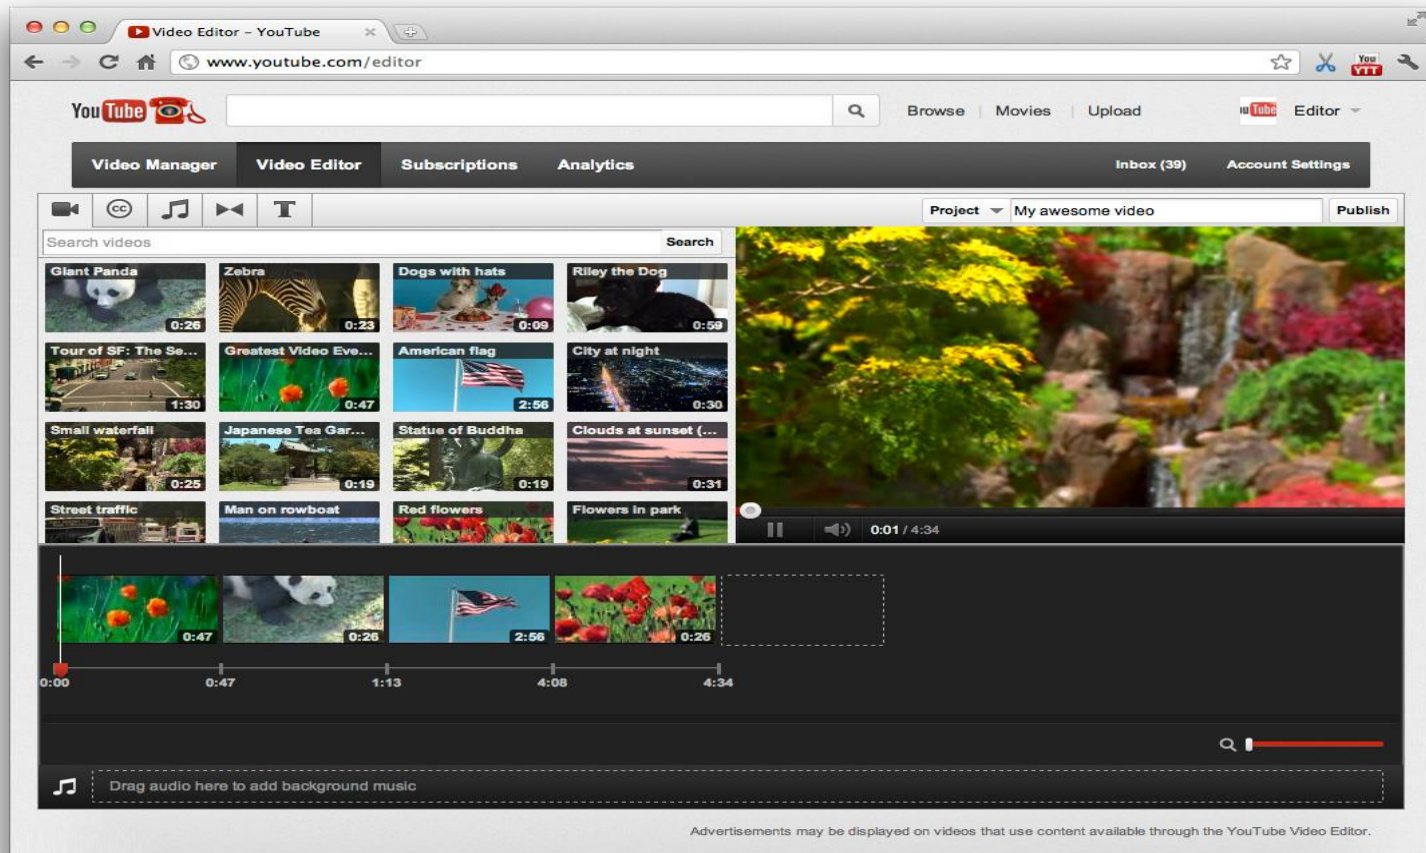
Video Editor – YouTube

www.youtube.com/editor

YouTube

Browse | Movies | Upload

YouTube Editor

Video Manager | Video Editor | Subscriptions | Analytics | Inbox (39) | Account Settings

Project | My awesome video | Publish

Search videos | Search

Giant Panda 0:26
Zebra 0:23
Dogs with hats 0:09
Riley the Dog 0:59
Tour of SF: The Se... 1:30
Greatest Video Eve... 0:47
American flag 2:56
City at night 0:30
Small waterfall 0:25
Japanese Tea Gar... 0:19
Statue of Buddha 0:19
Clouds at sunset (... 0:31
Street traffic
Man on rowboat
Red flowers
Flowers in park

0:01 / 4:34

0:47 | 0:26 | 2:56 | 0:26

0:00 | 0:47 | 1:13 | 4:08 | 4:34

Drag audio here to add background music

Advertisements may be displayed on videos that use content available through the YouTube Video Editor.